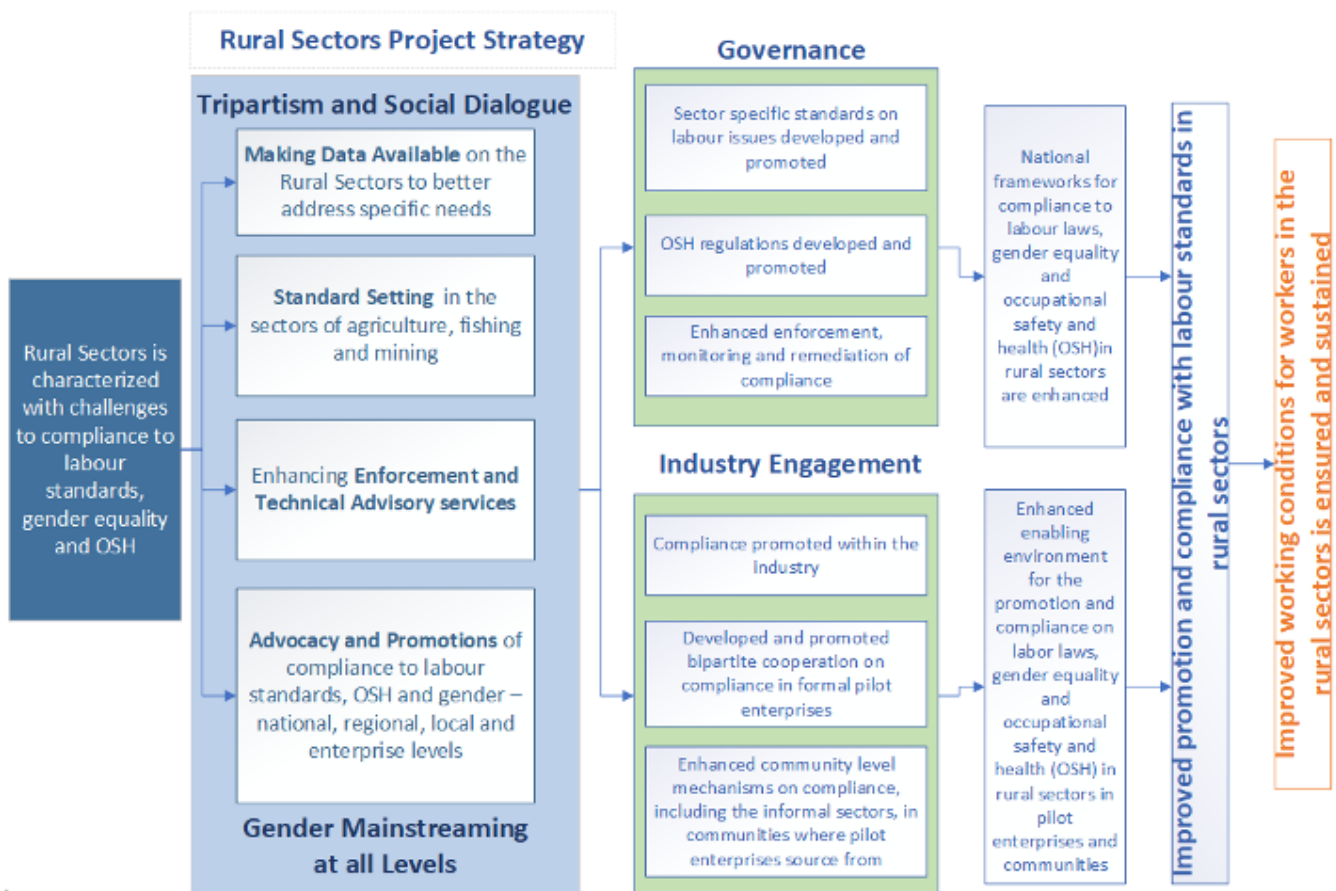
Rural Sectors Project Strategy

Rural Sectors is characterized with challenges to compliance to labour standards, gender equality and OSH

Tripartism and Social Dialogue

Making Data Available on the Rural Sectors to better address specific needs

Standard Setting in the sectors of agriculture, fishing and mining

Enhancing Enforcement and Technical Advisory services

Advocacy and Promotions of compliance to labour standards, OSH and gender – national, regional, local and enterprise levels

Gender Mainstreaming at all Levels

Governance

Sector specific standards on labour issues developed and promoted

OSH regulations developed and promoted

Enhanced enforcement, monitoring and remediation of compliance

National frameworks for compliance to labour laws, gender equality and occupational safety and health (OSH)in rural sectors are enhanced

Industry Engagement

Compliance promoted within the industry

Developed and promoted bipartite cooperation on compliance in formal pilot enterprises

Enhanced community level mechanisms on compliance, including the informal sectors, in communities where pilot enterprises source from

Enhanced enabling environment for the promotion and compliance on labor laws, gender equality and occupational safety and health (OSH) in rural sectors in pilot enterprises and communities

Improved promotion and compliance with labour standards in rural sectors

Improved working conditions for workers in the rural sectors is ensured and sustained